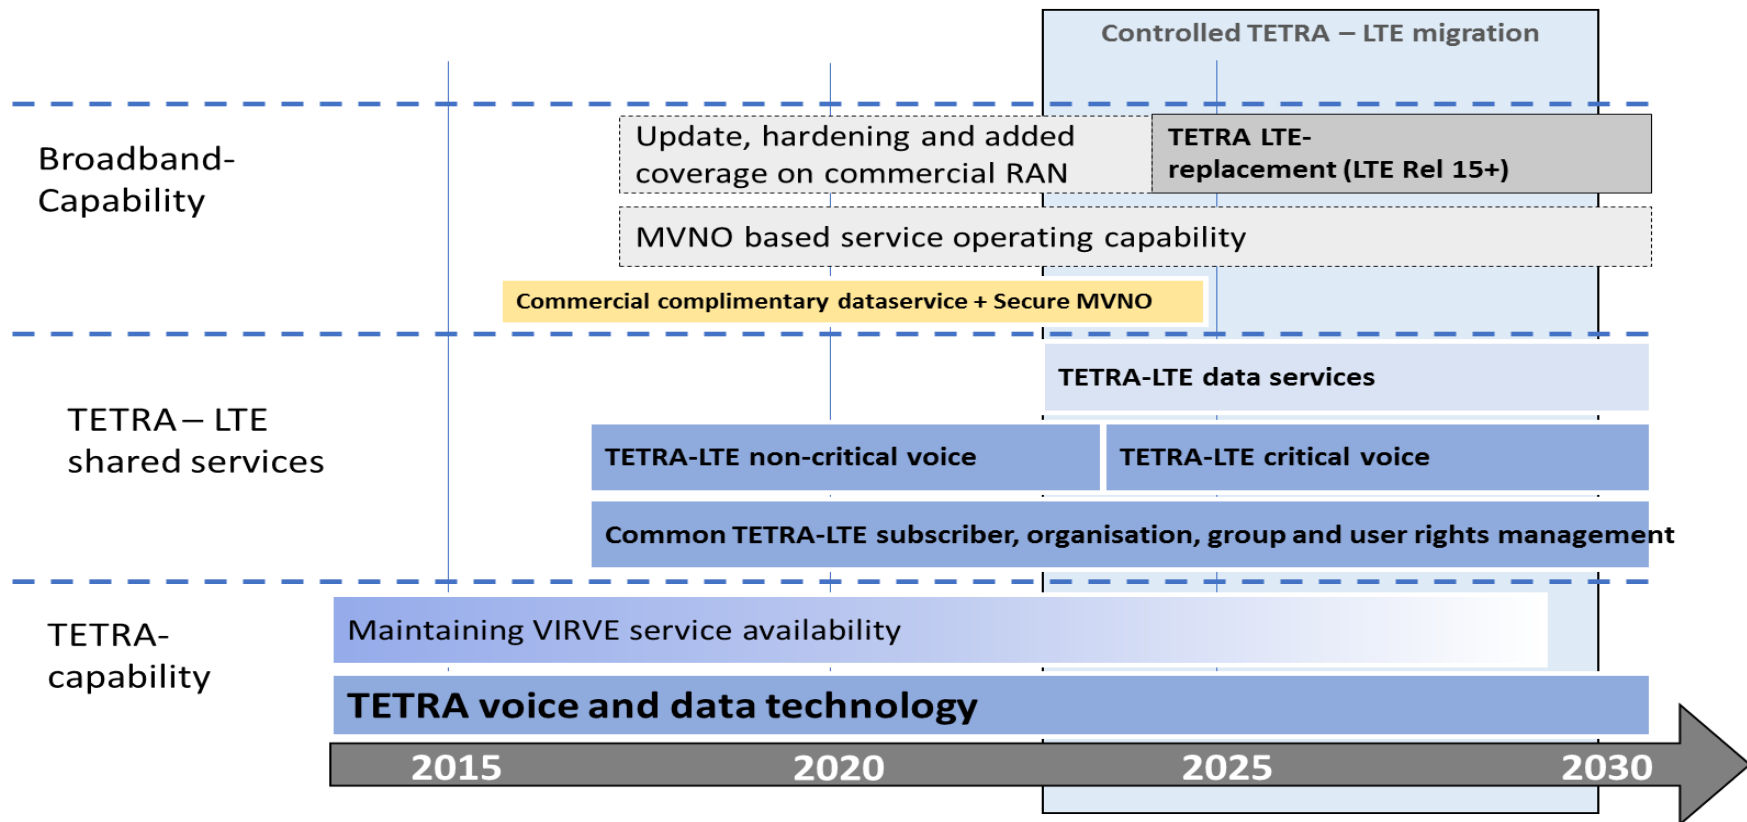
Controlled TETRA – LTE migration

Broadband-Capability

Update, hardening and added coverage on commercial RAN

TETRA LTE-replacement (LTE Rel 15+)

MVNO based service operating capability

Commercial complimentary dataservice + Secure MVNO

TETRA – LTE shared services

TETRA-LTE data services

TETRA-LTE non-critical voice

TETRA-LTE critical voice

Common TETRA-LTE subscriber, organisation, group and user rights management

TETRA-capability

Maintaining VIRVE service availability

TETRA voice and data technology

2015

2020

2025

2030